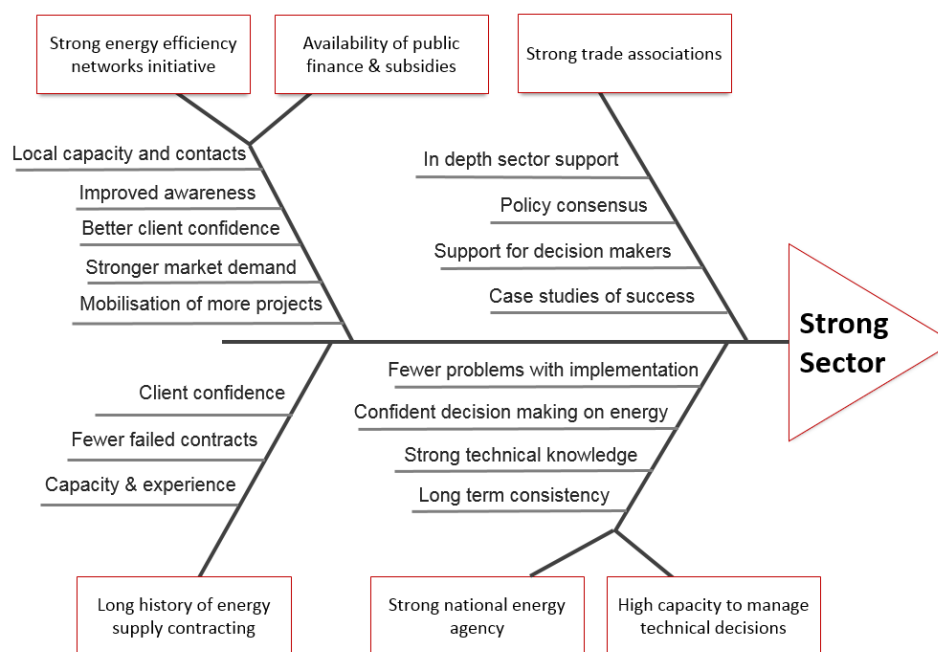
Strong energy efficiency networks initiative

Availability of public finance & subsidies

Strong trade associations

Local capacity and contacts
Improved awareness
Better client confidence
Stronger market demand
Mobilisation of more projects

In depth sector support
Policy consensus
Support for decision makers
Case studies of success

Strong Sector

Client confidence
Fewer failed contracts
Capacity & experience

Fewer problems with implementation
Confident decision making on energy
Strong technical knowledge
Long term consistency

Long history of energy supply contracting

Strong national energy agency

High capacity to manage technical decisions